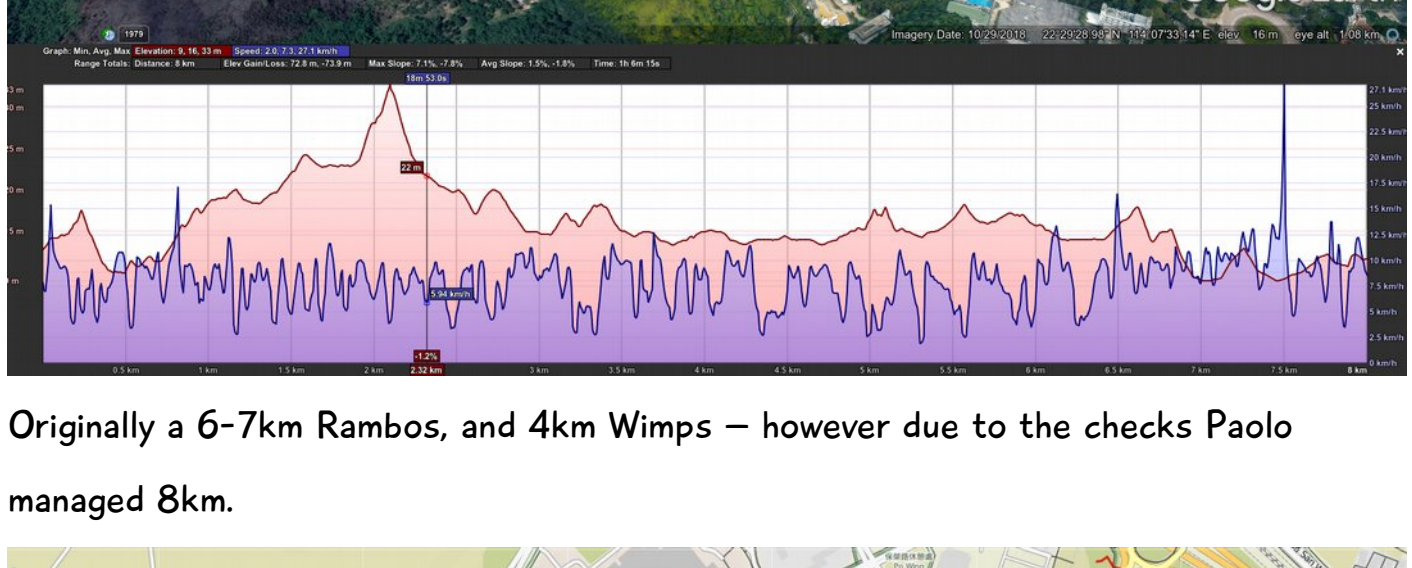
1979

Imagery Date: 10/29/2018 22°29'28.98" N 114°07'33.14" E elev 16 m eye alt 1.08 km

Graph: Min, Avg, Max Elevation: 9, 16, 33 m Speed: 2.0, 7.3, 27.1 km/h

Range Totals: Distance: 8 km Elev Gain/Loss: 72.8 m, -73.9 m Max Slope: 7.1%, -7.8% Avg Slope: 1.5%, -1.8% Time: 1h 6m 15s

18m 53.0s

33 m
30 m
25 m
20 m
15 m
10 m

22 m

5.94 km/h

-1.2%

27.1 km/h
25 km/h
22.5 km/h
20 km/h
17.5 km/h
15 km/h
12.5 km/h
10 km/h
7.5 km/h
5 km/h
2.5 km/h
0 km/h

0.5 km 1 km 1.5 km 2 km 2.32 km 3 km 3.5 km 4 km 4.5 km 5 km 5.5 km 6 km 6.5 km 7 km 7.5 km 8 km

Originally a 6-7km Rambos, and 4km Wimps – however due to the checks Paolo managed 8km.

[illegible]